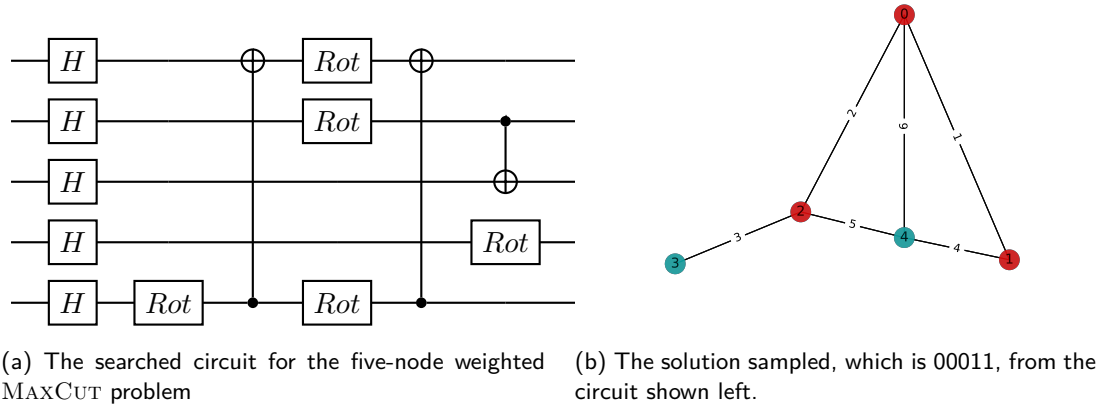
$H$ $Rot$ $Rot$
$H$ $Rot$
$H$
$H$ $Rot$
$H$ $Rot$ $Rot$

0
2
6
1
2
5
4
4
3
3
1

(a) The searched circuit for the five-node weighted MAXCUT problem

(b) The solution sampled, which is 00011, from the circuit shown left.